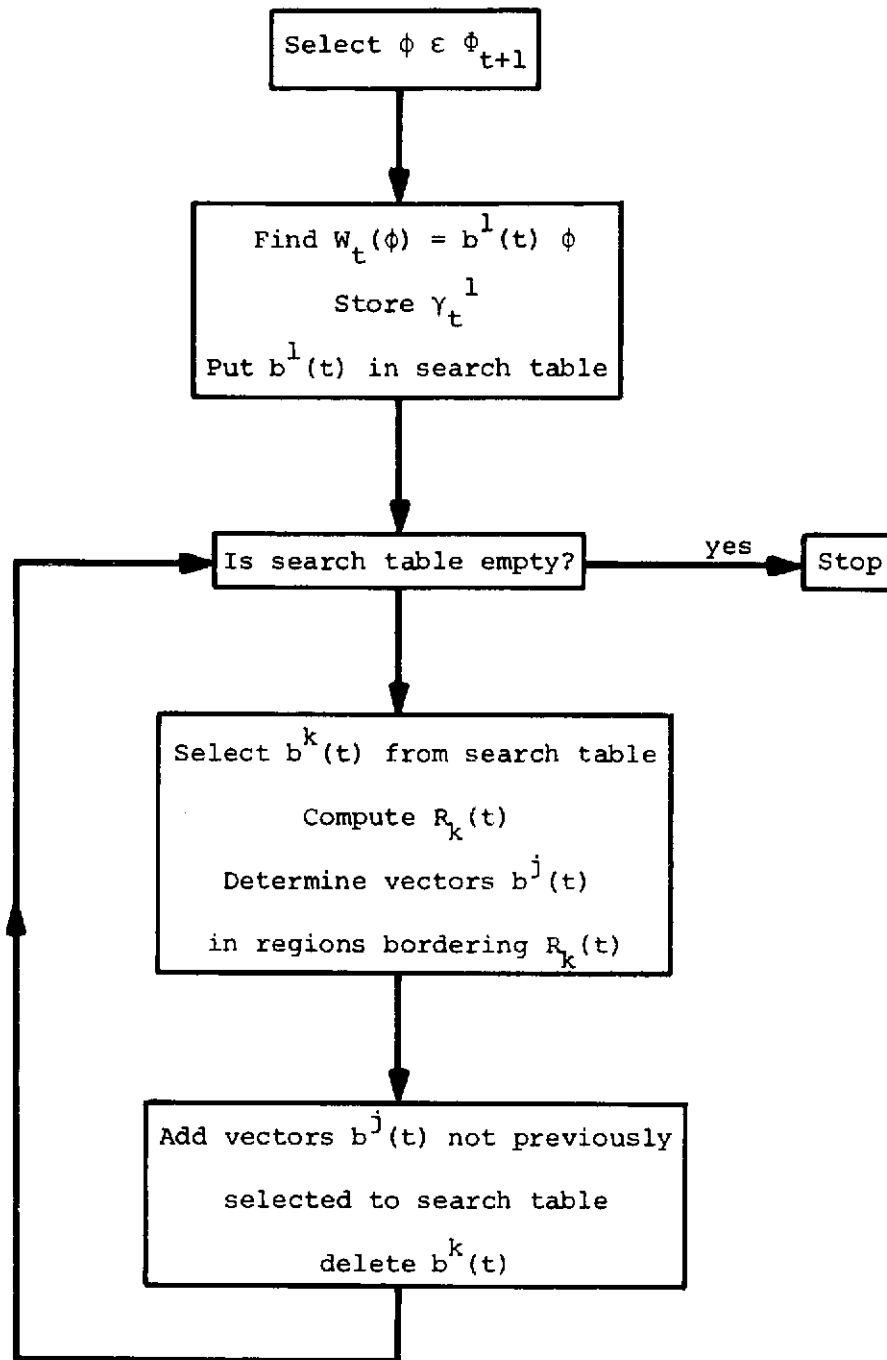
Select $\phi \in \Phi_{t+1}$

Find $W_t(\phi) = b^1(t)\ \phi$

Store $\gamma_t^{\ 1}$

Put $b^1(t)$ in search table

Is search table empty?

yes

Stop

Select $b^k(t)$ from search table

Compute $R_k(t)$

Determine vectors $b^j(t)$

in regions bordering $R_k(t)$

Add vectors $b^j(t)$ not previously

selected to search table

delete $b^k(t)$